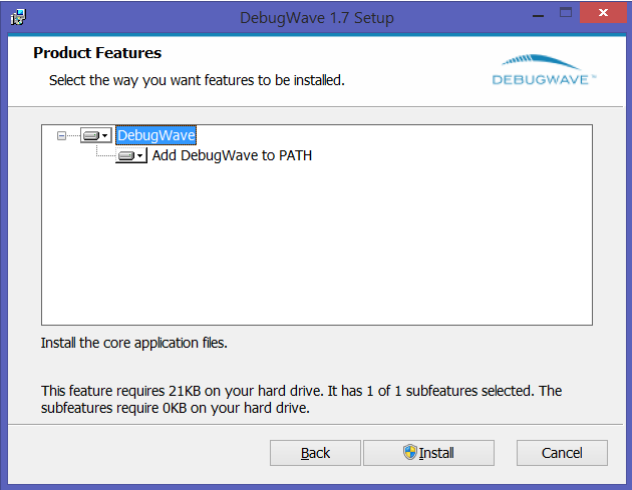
DebugWave 1.7 Setup

Product Features

Select the way you want features to be installed.

DEBUGWAVE™

DebugWave

Add DebugWave to PATH

Install the core application files.

This feature requires 21KB on your hard drive. It has 1 of 1 subfeatures selected. The subfeatures require 0KB on your hard drive.

Back

Install

Cancel